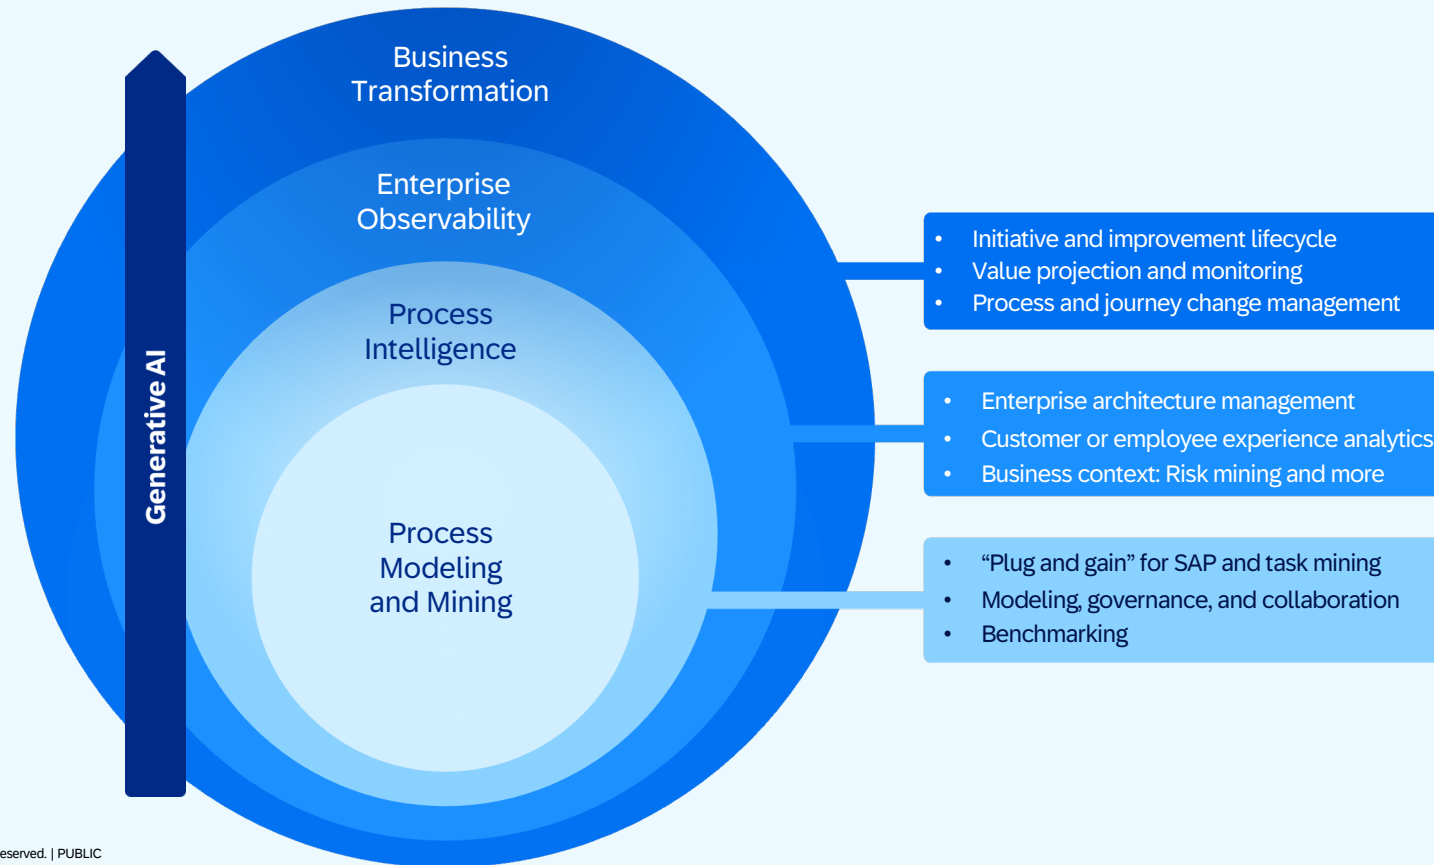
Business Transformation

Enterprise Observability

Process Intelligence

Process Modeling and Mining

Generative AI

- Initiative and improvement lifecycle
- Value projection and monitoring
- Process and journey change management

- Enterprise architecture management
- Customer or employee experience analytics
- Business context: Risk mining and more

- “Plug and gain” for SAP and task mining
- Modeling, governance, and collaboration
- Benchmarking

eserved. | PUBLIC